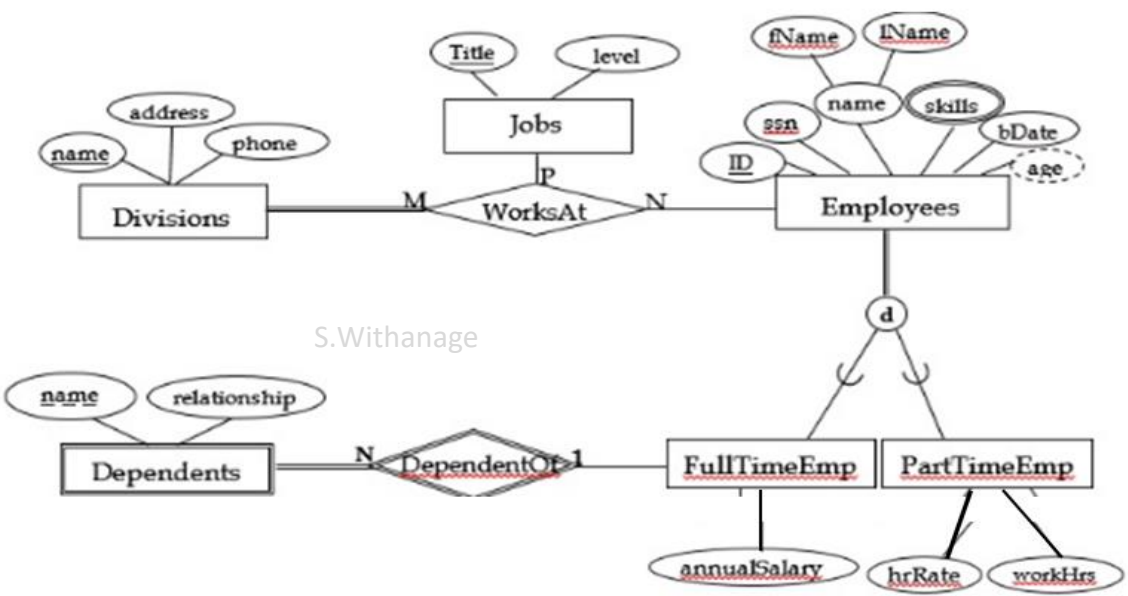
Title
level
Jobs
fName
lName
name
skills
ssn
bDate
ID
age
address
name
phone
Divisions
M
P
WorksAt
N
Employees
d
S.Withanage
name
relationship
Dependents
N
DependentOf
1
FullTimeEmp
PartTimeEmp
annualSalary
hrRate
workHrs